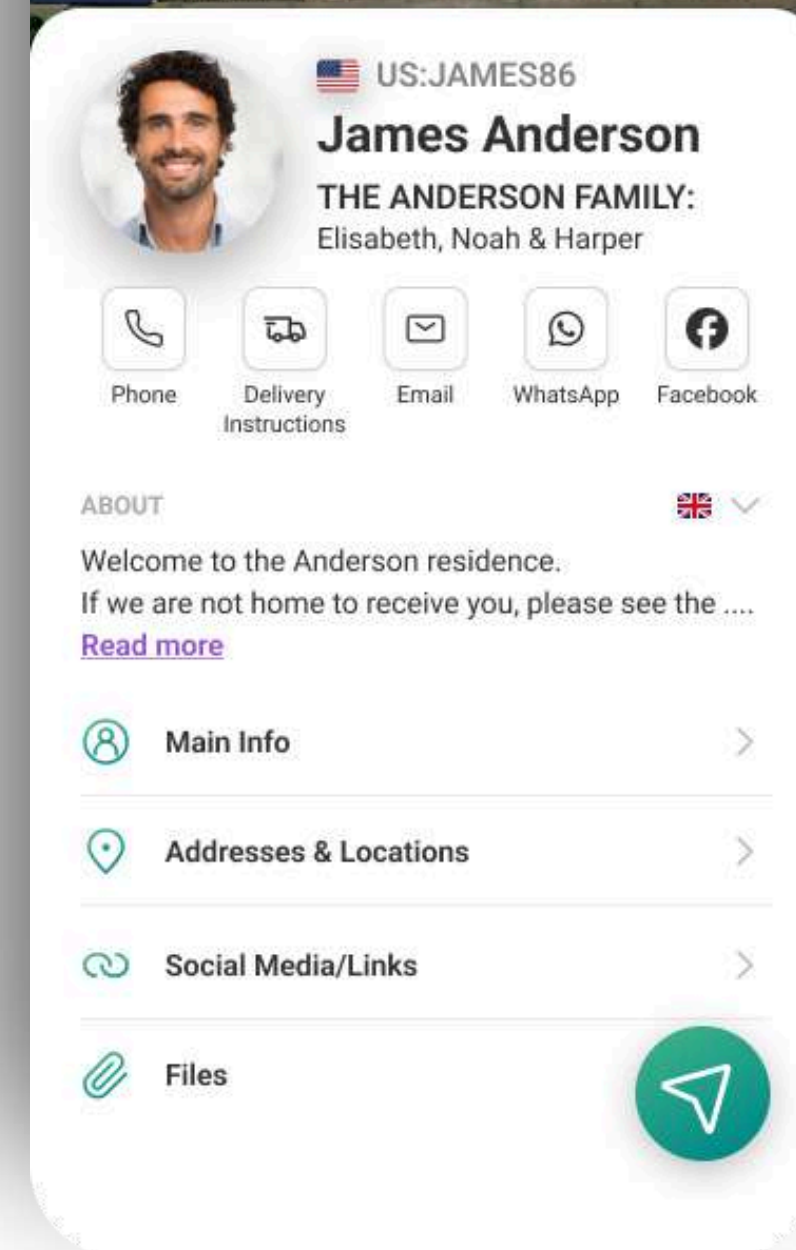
US:JAMES86

James Anderson

THE ANDERSON FAMILY:
Elisabeth, Noah & Harper

Phone

Delivery Instructions

Email

WhatsApp

Facebook

ABOUT

Welcome to the Anderson residence.
If we are not home to receive you, please see the ....
Read more

Main Info

Addresses & Locations

Social Media/Links

Files